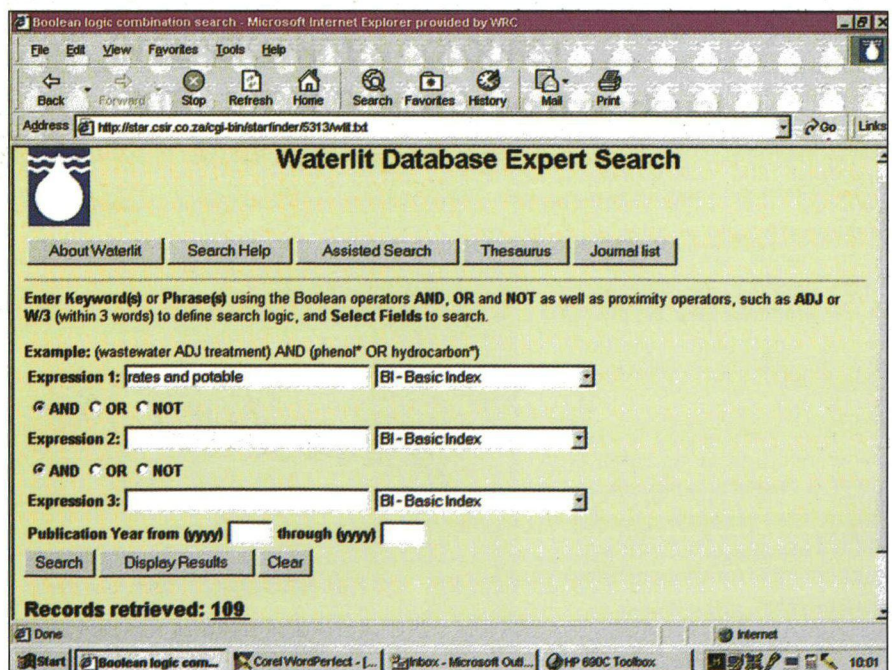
Boolean logic combination search - Microsoft Internet Explorer provided by WRC

File Edit View Favorites Tools Help

Back Forward Stop Refresh Home Search Favorites History Mail Print

Address http://star.csir.co.za/cgi-bin/starfinder/5313/will.txt

Go Links

Waterlit Database Expert Search

About Waterlit | Search Help | Assisted Search | Thesaurus | Journal list

Enter Keyword(s) or Phrase(s) using the Boolean operators AND, OR and NOT as well as proximity operators, such as ADJ or W/3 (within 3 words) to define search logic, and Select Fields to search.

Example: (wastewater ADJ treatment) AND (phenol* OR hydrocarbon*)

Expression 1: rates and potable BI - Basic Index

AND OR NOT

Expression 2: BI - Basic Index

AND OR NOT

Expression 3: BI - Basic Index

Publication Year from (yyyy) through (yyyy)

Search | Display Results | Clear

Records retrieved: 109

Done

Internet

Start | Boolean logic com... | Corel WordPerfect - [... | Inbox - Microsoft Out... | HP 690C Toolbox | 10:01